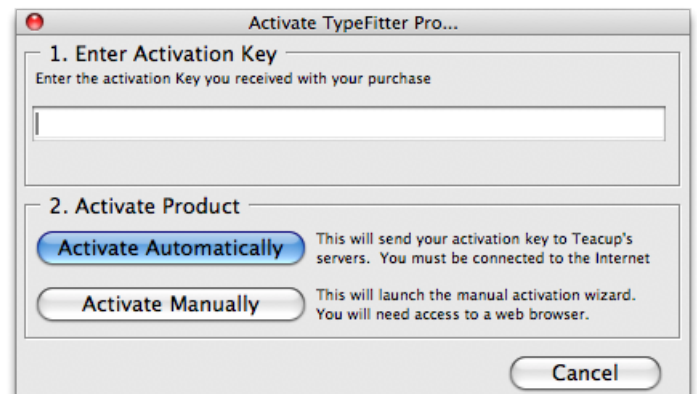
Activate TypeFitter Pro...

1. Enter Activation Key

Enter the activation Key you received with your purchase

2. Activate Product

Activate Automatically

This will send your activation key to Teacup's servers. You must be connected to the Internet

Activate Manually

This will launch the manual activation wizard. You will need access to a web browser.

Cancel